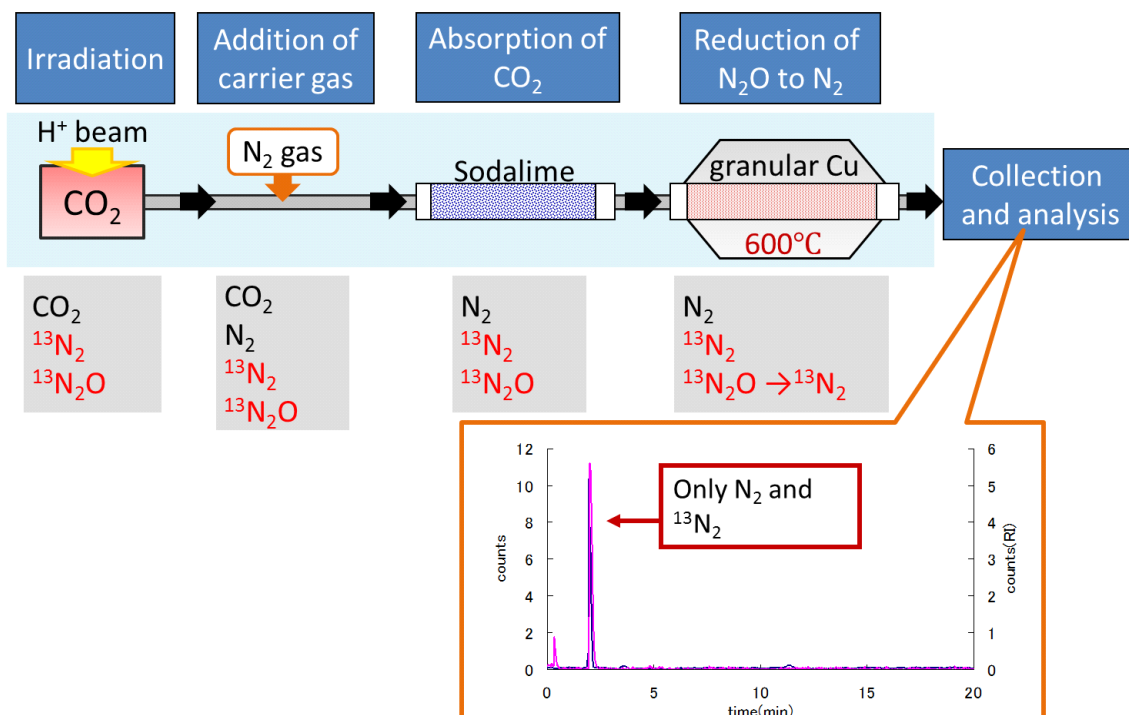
Irradiation

Addition of carrier gas

Absorption of $CO_2$

Reduction of $N_2O$ to $N_2$

$H^+$ beam

$CO_2$

$N_2$ gas

Sodalime

granular Cu

600°C

Collection and analysis

$CO_2$
$^{13}N_2$
$^{13}N_2O$

$CO_2$
$N_2$
$^{13}N_2$
$^{13}N_2O$

$N_2$
$^{13}N_2$
$^{13}N_2O$

$N_2$
$^{13}N_2$
$^{13}N_2O \rightarrow ^{13}N_2$

12
10
8
6
4
2
0

counts

6
5
4
3
2
1
0

counts(RI)

0
5
10
15
20

time(min)

Only $N_2$ and $^{13}N_2$